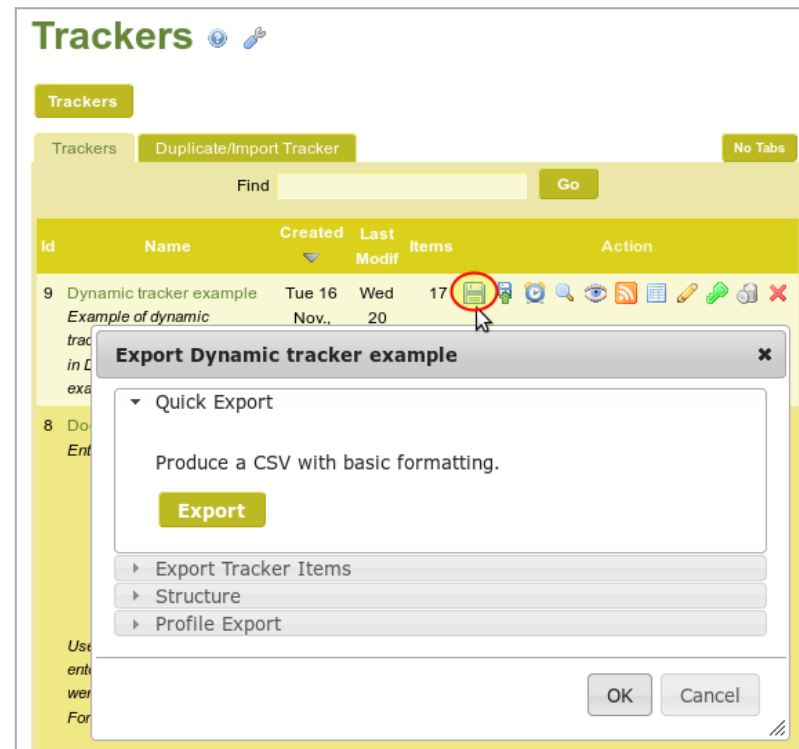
Trackers

Trackers

Trackers | Duplicate/Import Tracker

No Tabs

Find Go

| Id | Name | Created | Last Modif | Items | Action |
|---|---|---|---|---|---|
| 9 | Dynamic tracker example *Example of dynamic trac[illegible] in D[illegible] exa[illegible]* | Tue 16 Nov., | Wed 20 | 17 | |
| 8 | Do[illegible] *Ent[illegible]* | | | | |

Use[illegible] ent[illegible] wer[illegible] For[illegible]

Export Dynamic tracker example

Quick Export

Produce a CSV with basic formatting.

Export

Export Tracker Items

Structure

Profile Export

OK Cancel